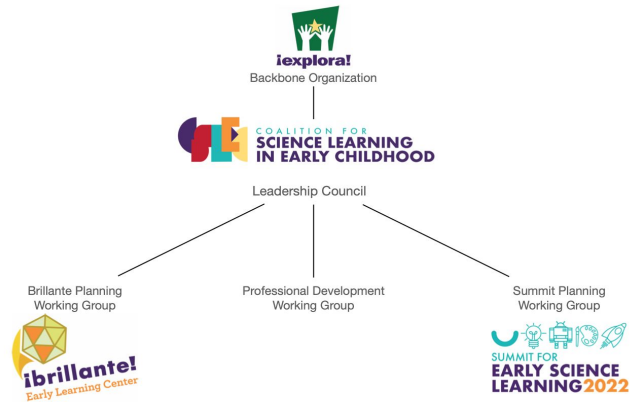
¡explora!
Backbone Organization

COALITION FOR
SCIENCE LEARNING
IN EARLY CHILDHOOD

Leadership Council

Brillante Planning
Working Group

¡brillante!
Early Learning Center

Professional Development
Working Group

Summit Planning
Working Group

SUMMIT FOR
EARLY SCIENCE
LEARNING 2022